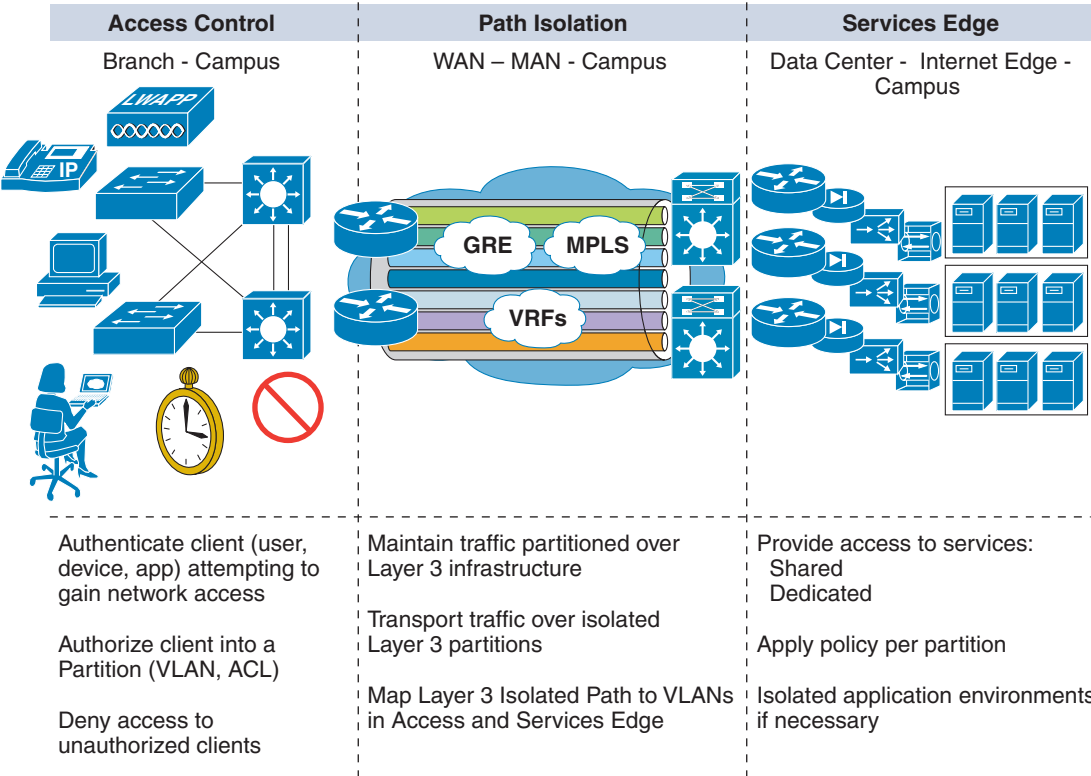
Access Control

Branch - Campus

LWAPP

IP

Authenticate client (user, device, app) attempting to gain network access

Authorize client into a Partition (VLAN, ACL)

Deny access to unauthorized clients

Path Isolation

WAN – MAN - Campus

GRE

MPLS

VRFs

Maintain traffic partitioned over Layer 3 infrastructure

Transport traffic over isolated Layer 3 partitions

Map Layer 3 Isolated Path to VLANs in Access and Services Edge

Services Edge

Data Center - Internet Edge - Campus

Provide access to services:
Shared
Dedicated

Apply policy per partition

Isolated application environments if necessary